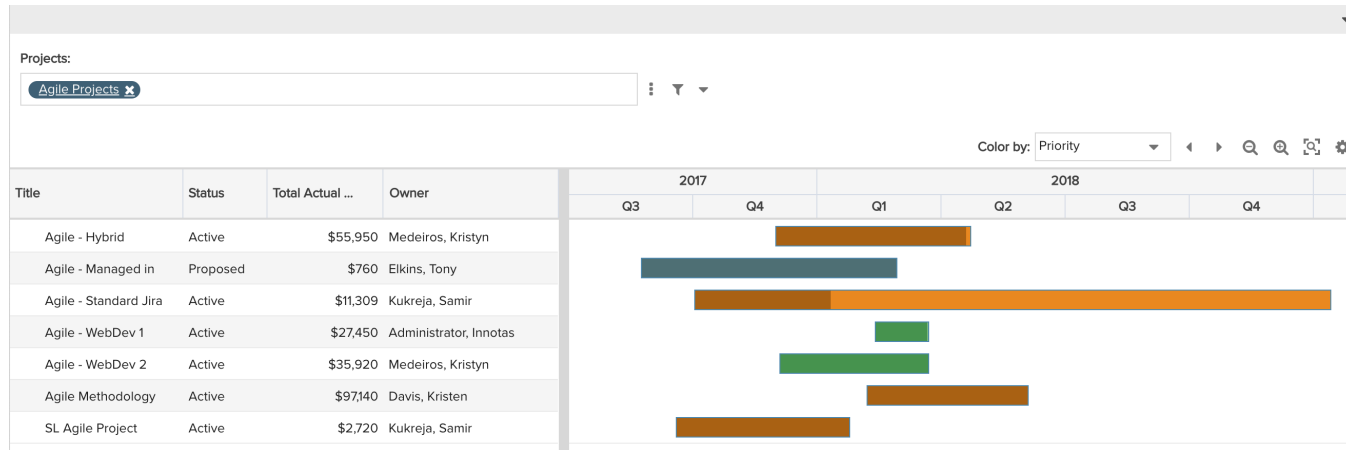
Projects:

Agile Projects

Color by: Priority

| Title | Status | Total Actual ... | Owner |
|---|---|---|---|
| Agile - Hybrid | Active | $55,950 | Medeiros, Kristyn |
| Agile - Managed in | Proposed | $760 | Elkins, Tony |
| Agile - Standard Jira | Active | $11,309 | Kukreja, Samir |
| Agile - WebDev 1 | Active | $27,450 | Administrator, Innotas |
| Agile - WebDev 2 | Active | $35,920 | Medeiros, Kristyn |
| Agile Methodology | Active | $97,140 | Davis, Kristen |
| SL Agile Project | Active | $2,720 | Kukreja, Samir |

2017 2018
Q3 Q4 Q1 Q2 Q3 Q4